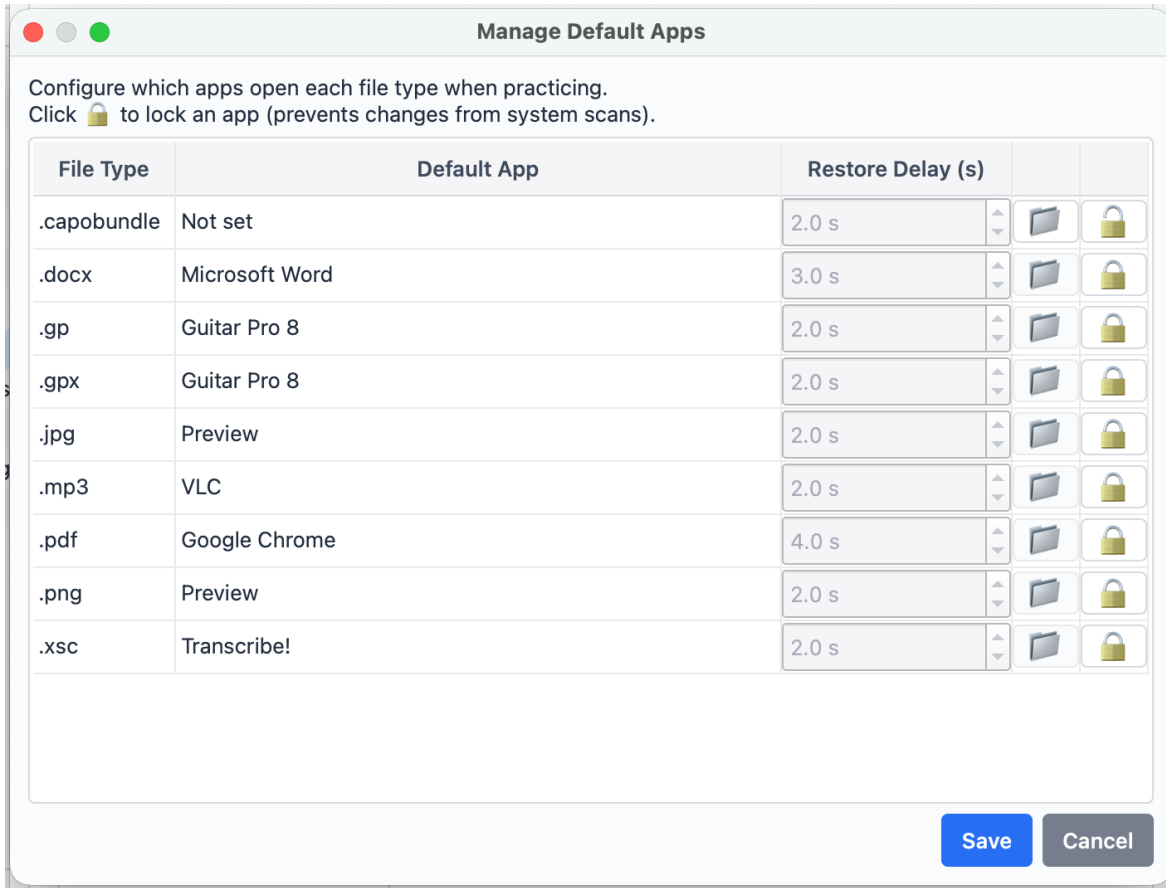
Manage Default Apps

Configure which apps open each file type when practicing.
Click 🔒 to lock an app (prevents changes from system scans).

| File Type | Default App | Restore Delay (s) | | |
|---|---|---|---|---|
| .capobundle | Not set | 2.0 s | | |
| .docx | Microsoft Word | 3.0 s | | |
| .gp | Guitar Pro 8 | 2.0 s | | |
| .gpx | Guitar Pro 8 | 2.0 s | | |
| .jpg | Preview | 2.0 s | | |
| .mp3 | VLC | 2.0 s | | |
| .pdf | Google Chrome | 4.0 s | | |
| .png | Preview | 2.0 s | | |
| .xsc | Transcribe! | 2.0 s | | |

Save
Cancel